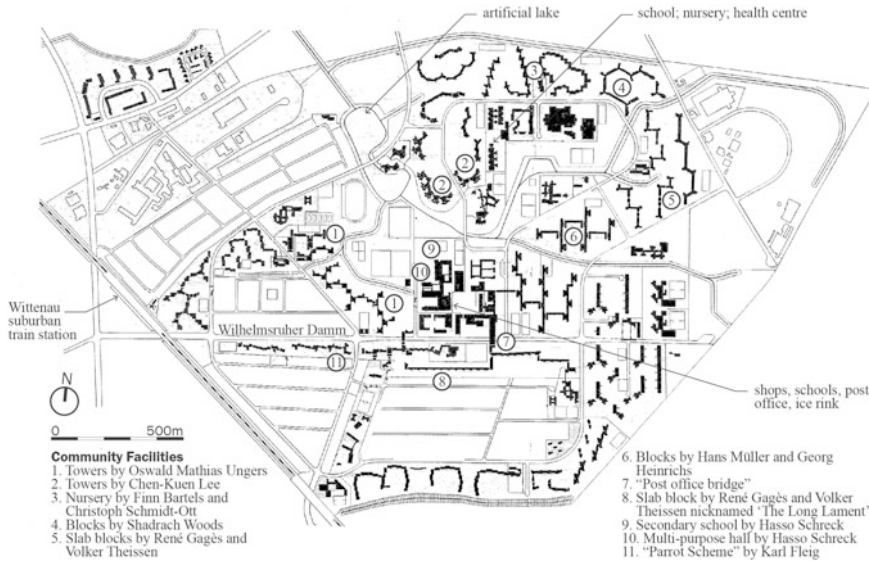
artificial lake

school; nursery; health centre

Wittenau suburban train station

Wilhelmsruher Damm

shops, schools, post office, ice rink

3

4

2

2

5

6

1

9

10

1

7

11

8

N

0

500m

Community Facilities
1. Towers by Oswald Mathias Ungers
2. Towers by Chen-Kuen Lee
3. Nursery by Finn Bartels and Christoph Schmidt-Ott
4. Blocks by Shadrach Woods
5. Slab blocks by René Gagès and Volker Theissen

6. Blocks by Hans Müller and Georg Heinrichs
7. "Post office bridge"
8. Slab block by René Gagès and Volker Theissen nicknamed 'The Long Lament'
9. Secondary school by Hasso Schreck
10. Multi-purpose hall by Hasso Schreck
11. "Parrot Scheme" by Karl Fleig